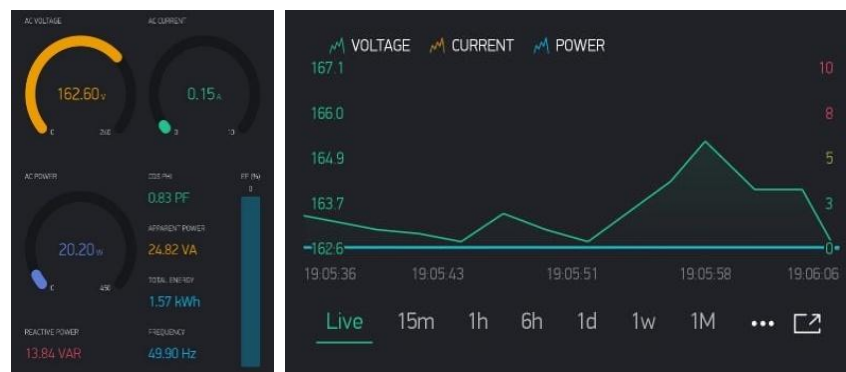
AC VOLTAGE

162.60 V

0 260

AC CURRENT

0.15 A

0 10

AC POWER

20.20 W

0 450

COS (Phi)

0.83 PF

APPARENT POWER

24.82 VA

TOTAL ENERGY

1.57 kWh

PF (%)

0

REACTIVE POWER

13.84 VAR

FREQUENCY

49.90 Hz

VOLTAGE CURRENT POWER

167.1

166.0

164.9

163.7

162.6

10

8

5

3

0

19:05:36 19:05:43 19:05:51 19:05:58 19:06:06

Live 15m 1h 6h 1d 1w 1M •••